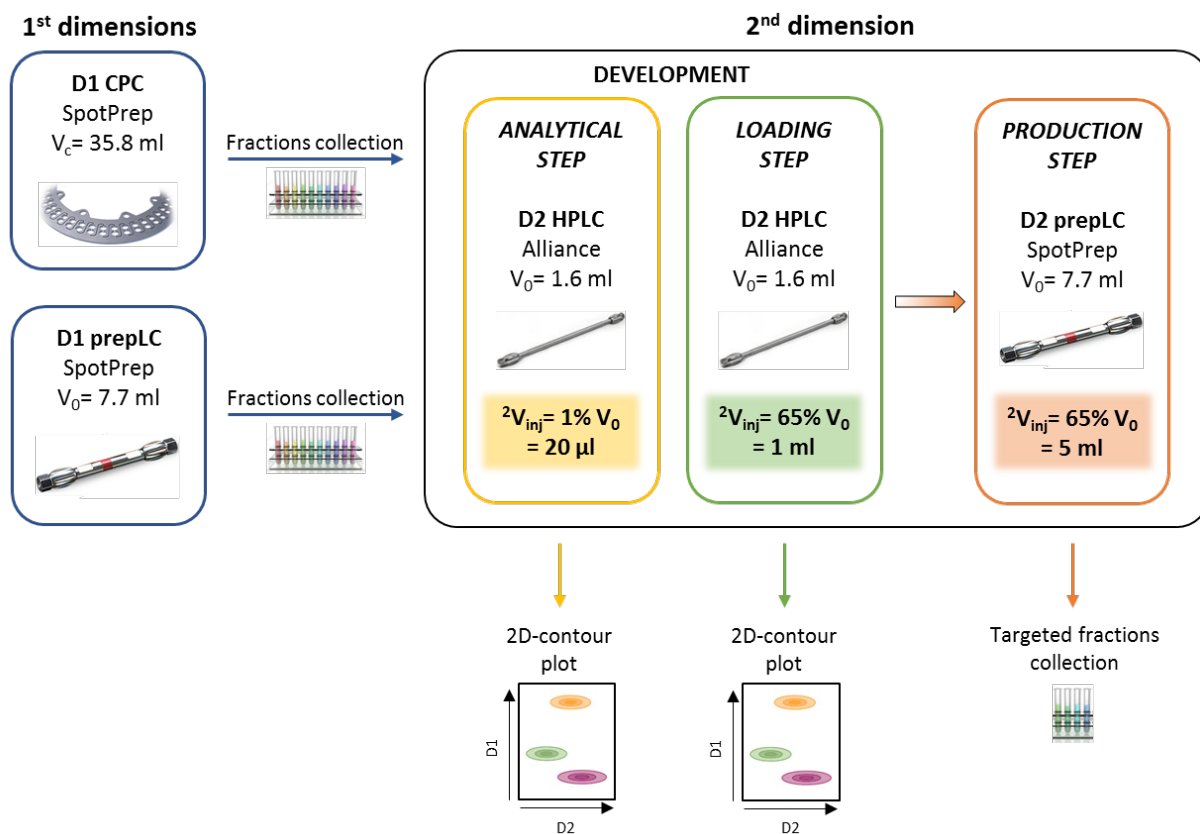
1$^{st}$ dimensions

D1 CPC
SpotPrep
$V_c$= 35.8 ml

Fractions collection

D1 prepLC
SpotPrep
$V_0$= 7.7 ml

Fractions collection

2$^{nd}$ dimension

DEVELOPMENT

ANALYTICAL STEP

D2 HPLC
Alliance
$V_0$= 1.6 ml

$^2V_{inj}$= 1% $V_0$
= 20 µl

LOADING STEP

D2 HPLC
Alliance
$V_0$= 1.6 ml

$^2V_{inj}$= 65% $V_0$
= 1 ml

PRODUCTION STEP

D2 prepLC
SpotPrep
$V_0$= 7.7 ml

$^2V_{inj}$= 65% $V_0$
= 5 ml

2D-contour plot

D1

D2

2D-contour plot

D1

D2

Targeted fractions collection